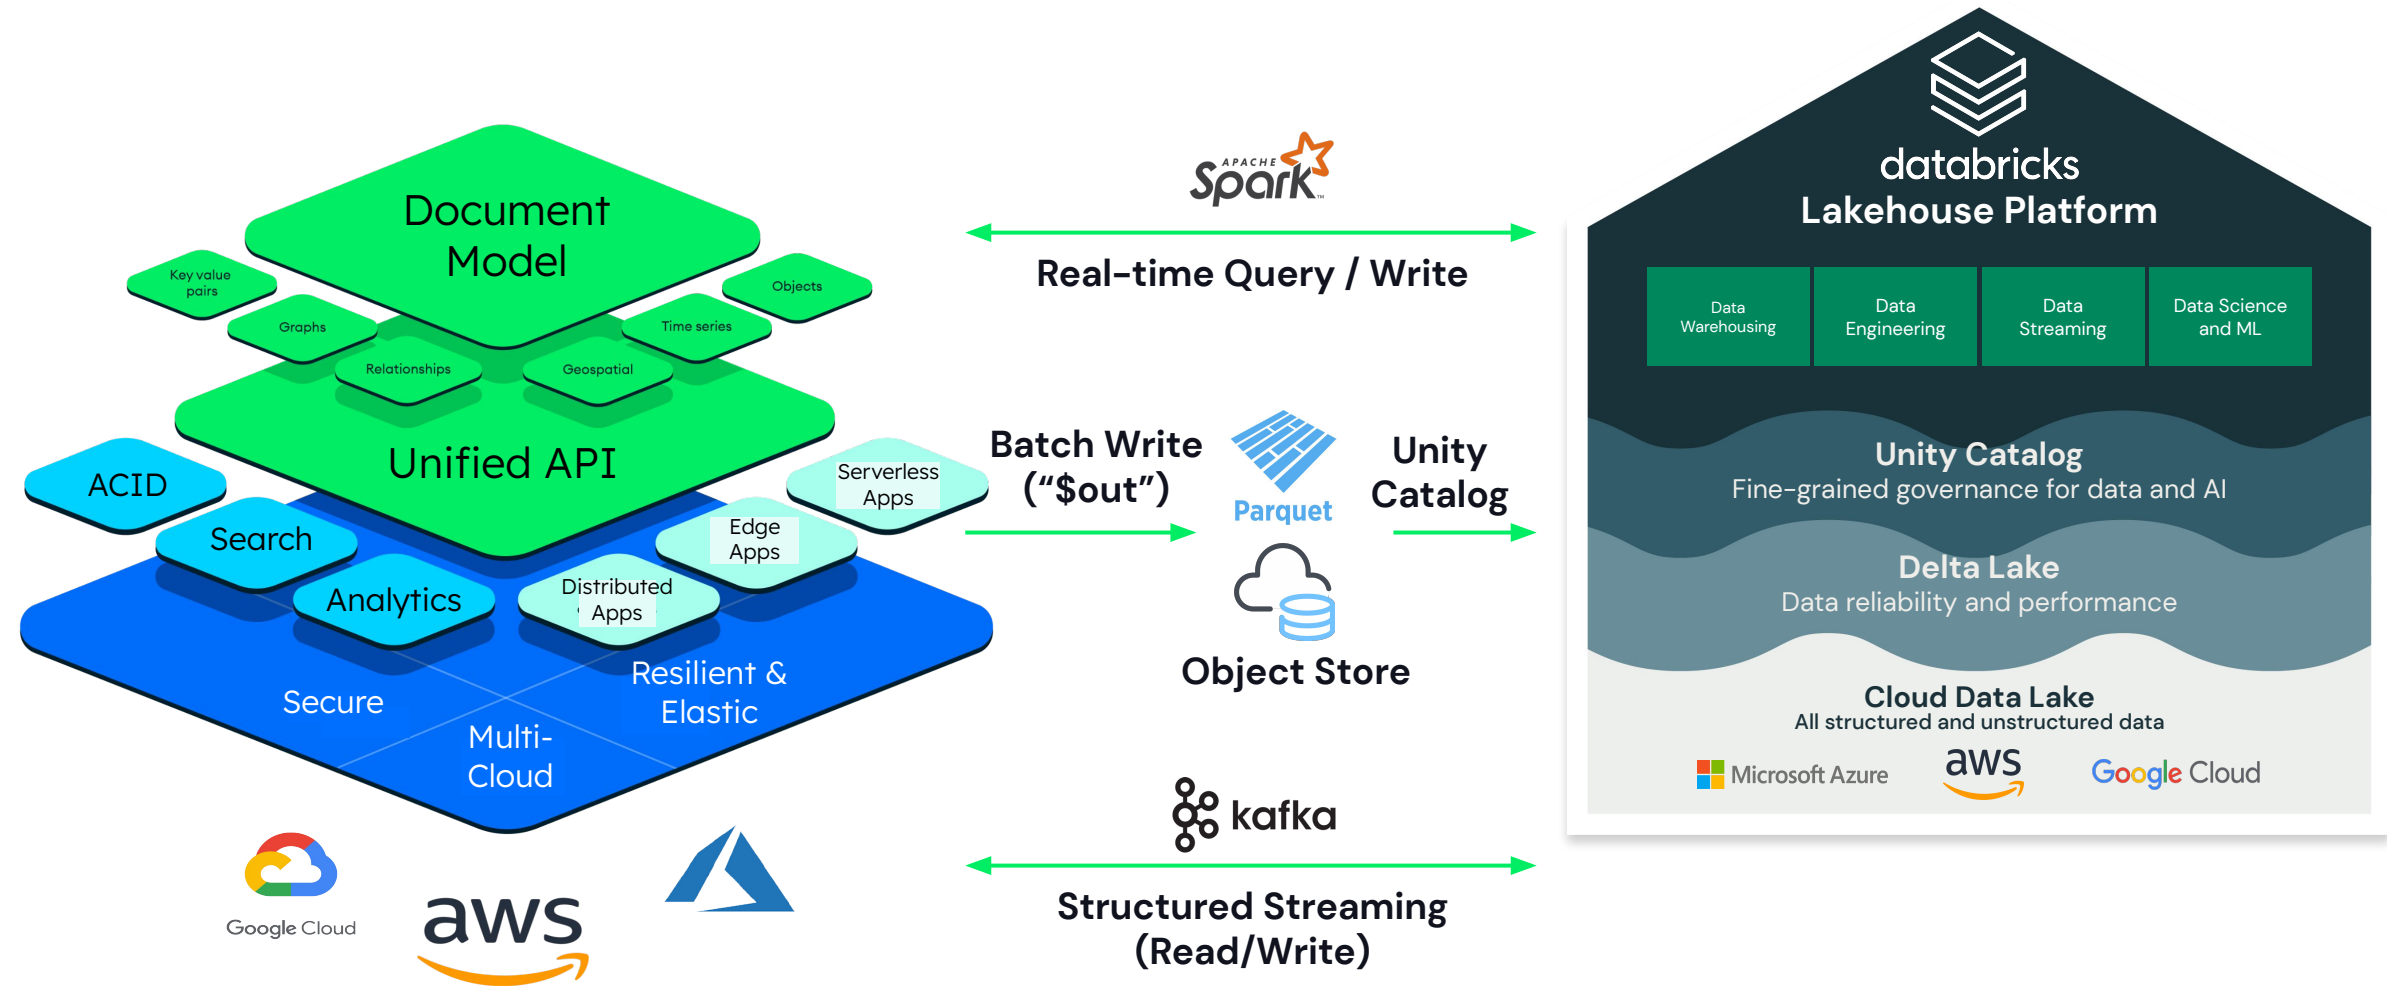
Document Model

Key value pairs

Graphs

Relationships

Geospatial

Time series

Objects

Unified API

ACID

Search

Analytics

Distributed Apps

Edge Apps

Serverless Apps

Secure

Multi-Cloud

Resilient & Elastic

Google Cloud

aws

APACHE Spark

Real-time Query / Write

Batch Write ("$out")

Parquet

Unity Catalog

Object Store

kafka

Structured Streaming (Read/Write)

databricks
Lakehouse Platform

Data Warehousing

Data Engineering

Data Streaming

Data Science and ML

Unity Catalog
Fine-grained governance for data and AI

Delta Lake
Data reliability and performance

Cloud Data Lake
All structured and unstructured data

Microsoft Azure

aws

Google Cloud